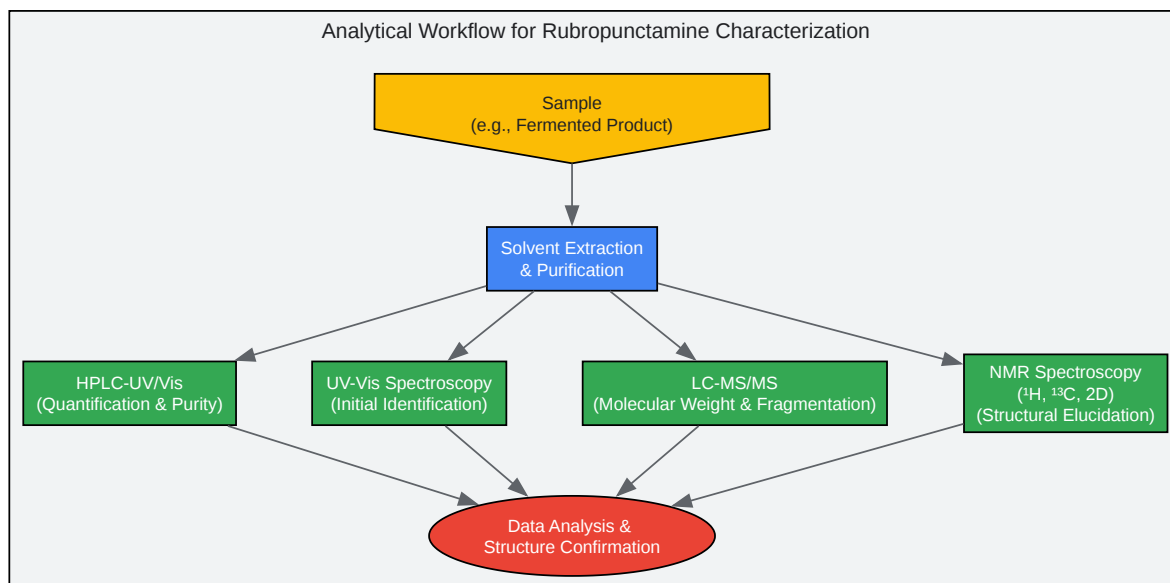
Analytical Workflow for Rubropunctamine Characterization

Sample
(e.g., Fermented Product)

Solvent Extraction
& Purification

HPLC-UV/Vis
(Quantification & Purity)

UV-Vis Spectroscopy
(Initial Identification)

LC-MS/MS
(Molecular Weight & Fragmentation)

NMR Spectroscopy
($^1$H, $^{13}$C, 2D)
(Structural Elucidation)

Data Analysis &
Structure Confirmation